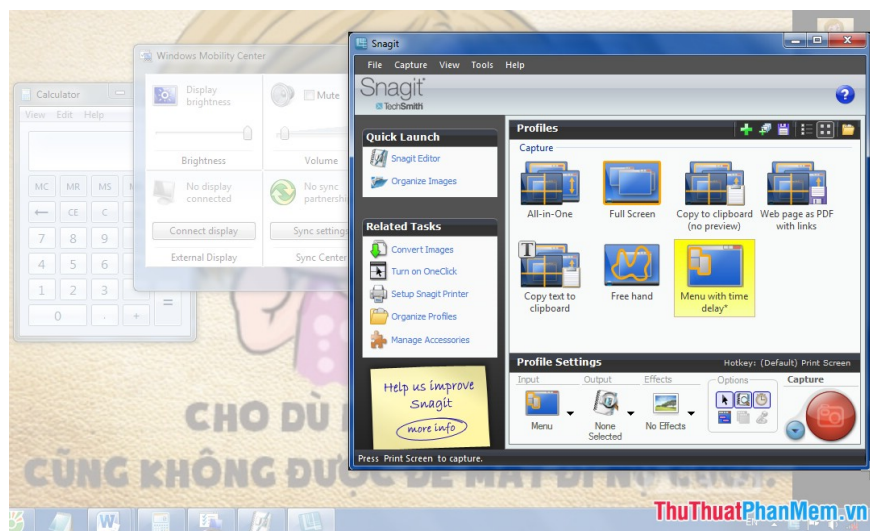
Calculator
View Edit Help
MC MR MS
← CE C
7 8 9
4 5 6
1 2 3
0 . + =

Windows Mobility Center
Display brightness
Mute
Brightness
Volume
No display connected
No sync partnership
Connect display
Sync settings
External Display
Sync Center

Snagit
File Capture View Tools Help
Snagit
TechSmith

Quick Launch
Snagit Editor
Organize Images

Related Tasks
Convert Images
Turn on OneClick
Setup Snagit Printer
Organize Profiles
Manage Accessories

Help us improve Snagit
more info

Profiles
Capture
All-in-One
Full Screen
Copy to clipboard (no preview)
Web page as PDF with links
Copy text to clipboard
Free hand
Menu with time delay*

Profile Settings
Hotkey: (Default) Print Screen
Input
Output
Effects
Options
Capture
Menu
None Selected
No Effects

Press Print Screen to capture.

CHO DÙ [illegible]
CŨNG KHÔNG ĐƯỢC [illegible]

ThuThuatPhanMem.vn